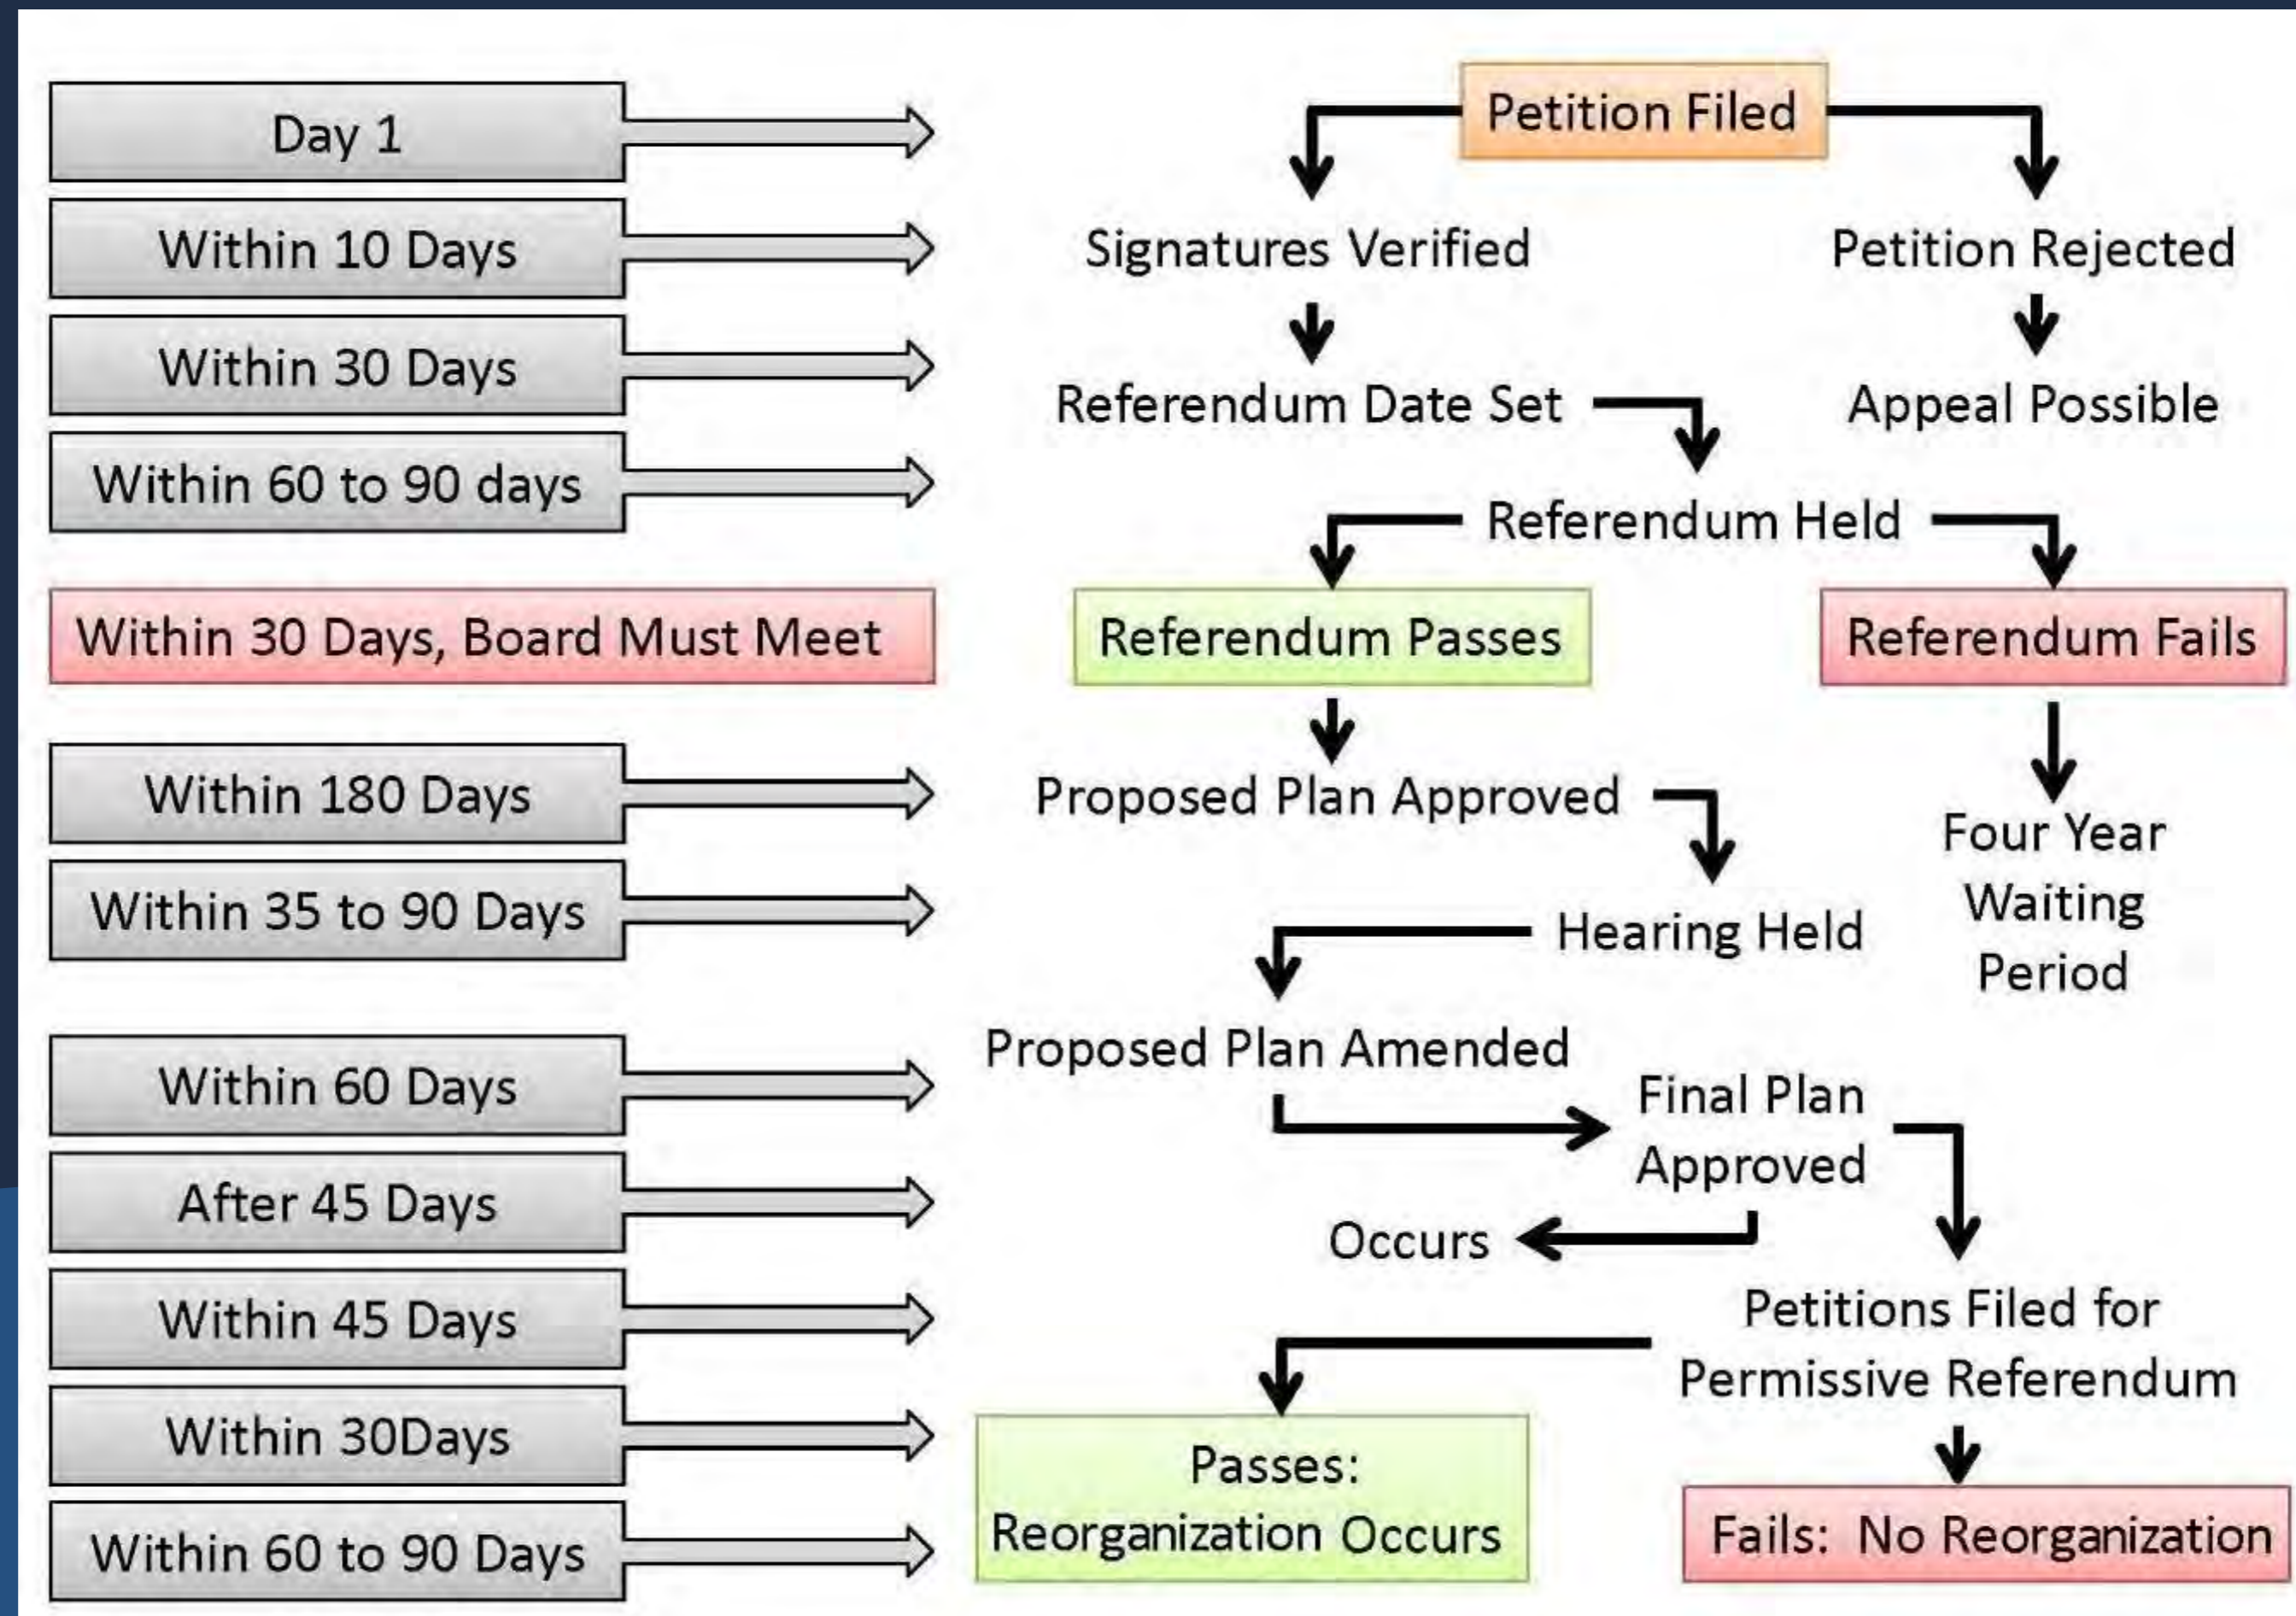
Day 1
Within 10 Days
Within 30 Days
Within 60 to 90 days
Within 30 Days, Board Must Meet
Within 180 Days
Within 35 to 90 Days
Within 60 Days
After 45 Days
Within 45 Days
Within 30Days
Within 60 to 90 Days

Petition Filed
Signatures Verified
Petition Rejected
Referendum Date Set
Appeal Possible
Referendum Held
Referendum Passes
Referendum Fails
Proposed Plan Approved
Four Year Waiting Period
Hearing Held
Proposed Plan Amended
Final Plan Approved
Occurs
Petitions Filed for Permissive Referendum
Passes: Reorganization Occurs
Fails: No Reorganization